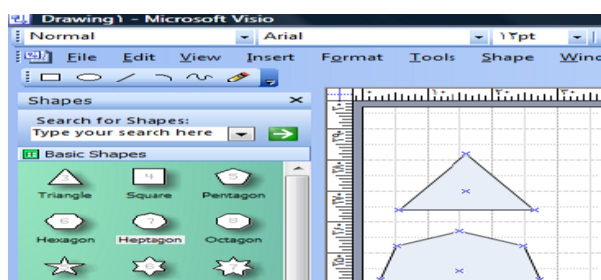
Drawing1 - Microsoft Visio
Normal
Arial
١٢pt
File Edit View Insert Format Tools Shape Wind
Shapes
Search for Shapes:
Type your search here
Basic Shapes
Triangle
Square
Pentagon
Hexagon
Heptagon
Octagon